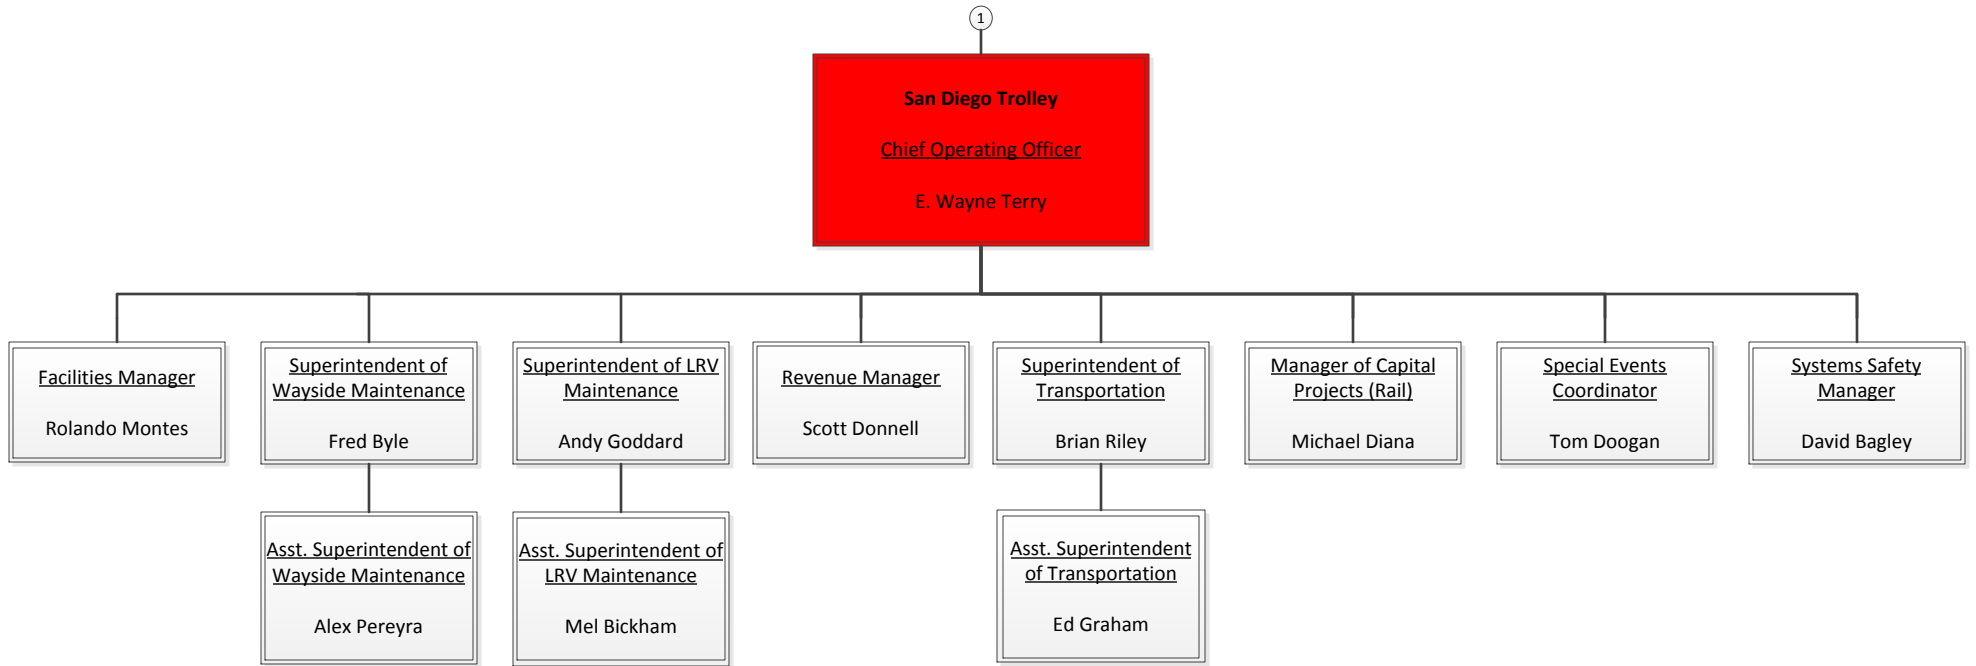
1

San Diego Trolley

Chief Operating Officer

E. Wayne Terry

Facilities Manager

Rolando Montes

Superintendent of Wayside Maintenance

Fred Byle

Asst. Superintendent of Wayside Maintenance

Alex Pereyra

Superintendent of LRV Maintenance

Andy Goddard

Asst. Superintendent of LRV Maintenance

Mel Bickham

Revenue Manager

Scott Donnell

Superintendent of Transportation

Brian Riley

Asst. Superintendent of Transportation

Ed Graham

Manager of Capital Projects (Rail)

Michael Diana

Special Events Coordinator

Tom Doogan

Systems Safety Manager

David Bagley